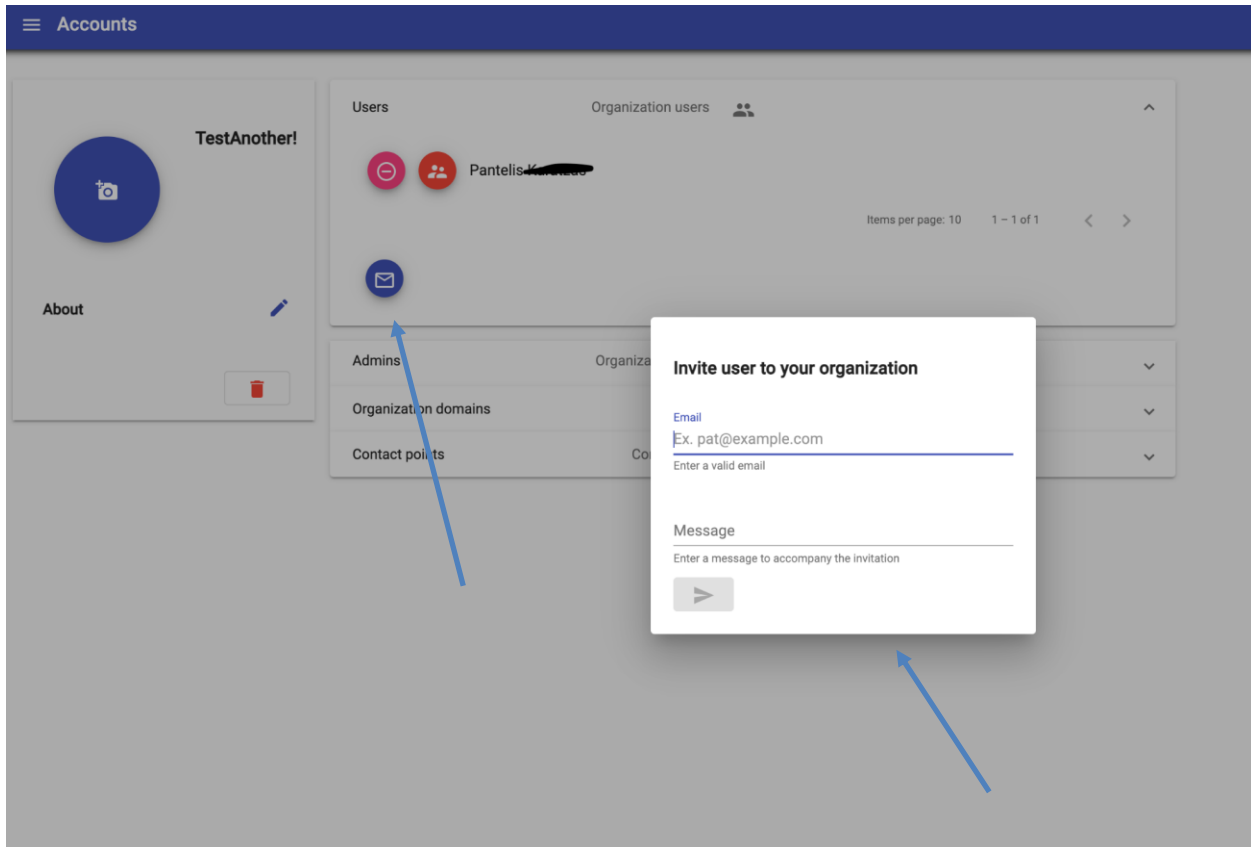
Accounts

TestAnother!

About

Users

Organization users

Pantelis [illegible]

Items per page: 10

1 – 1 of 1

Admins

Organiza

Organization domains

Contact points

Co

Invite user to your organization

Email

Ex. pat@example.com

Enter a valid email

Message

Enter a message to accompany the invitation